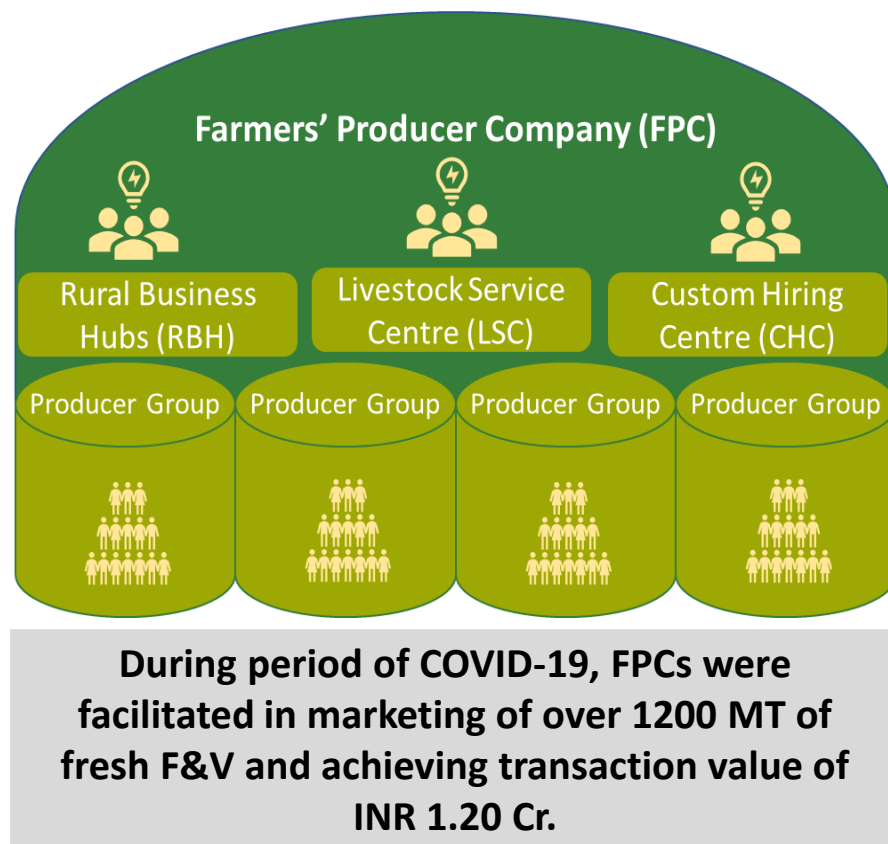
Farmers' Producer Company (FPC)

Rural Business Hubs (RBH)

Livestock Service Centre (LSC)

Custom Hiring Centre (CHC)

Producer Group

Producer Group

Producer Group

Producer Group

During period of COVID-19, FPCs were facilitated in marketing of over 1200 MT of fresh F&V and achieving transaction value of INR 1.20 Cr.